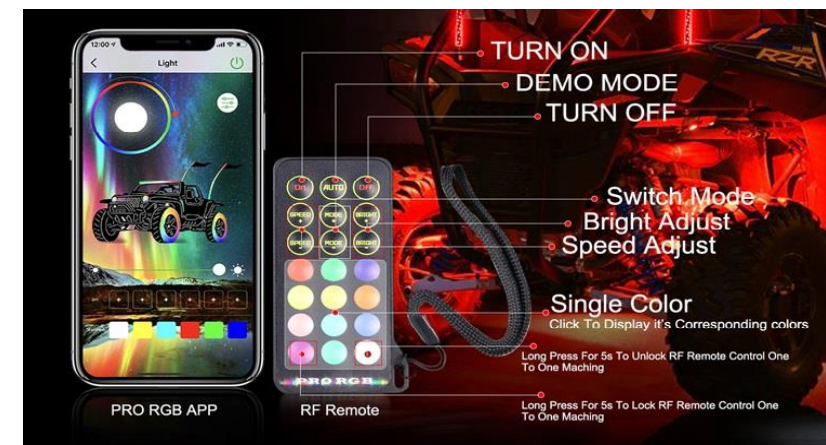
12:00
Light
TURN ON
DEMO MODE
TURN OFF
On
AUTO
Off
SPEED
MODE
BRIGHT
SPEED
MODE
BRIGHT
Switch Mode
Bright Adjust
Speed Adjust
Single Color
Click To Display it's Corresponding colors
Long Press For 5s To Unlock RF Remote Control One To One Maching
Long Press For 5s To Lock RF Remote Control One To One Maching
PRO RGB
RZR
PRO RGB APP
RF Remote